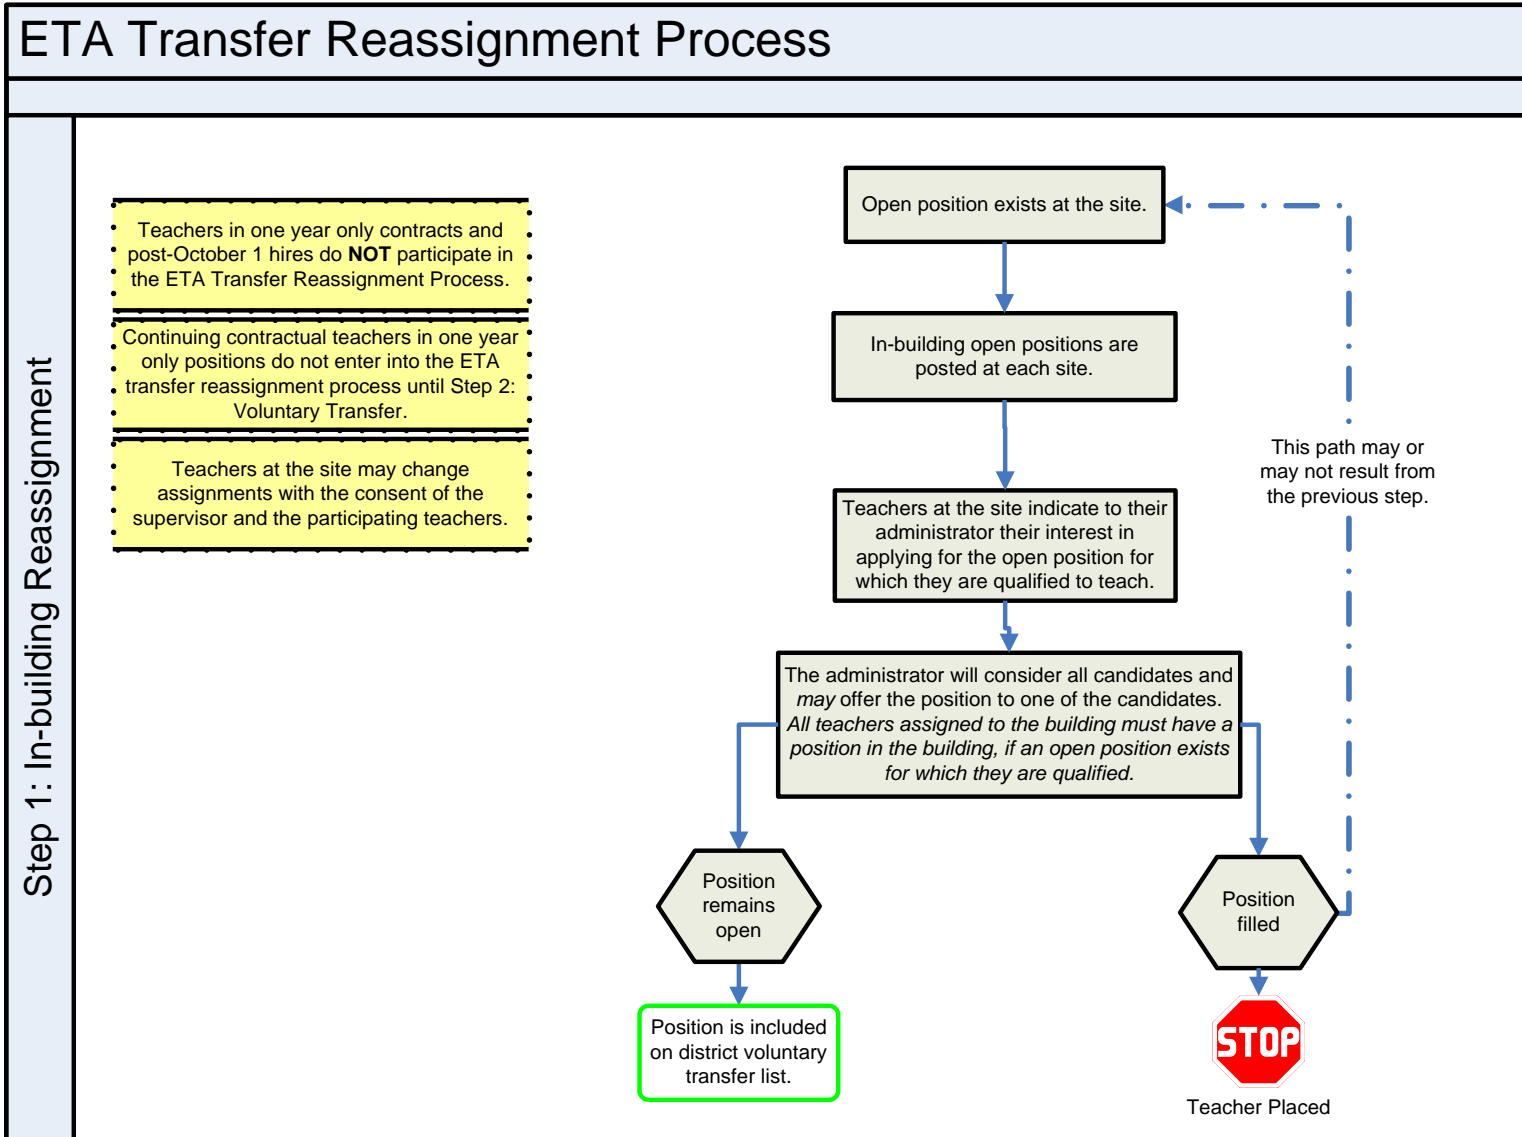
ETA Transfer Reassignment Process

Step 1: In-building Reassignment

Teachers in one year only contracts and post-October 1 hires do **NOT** participate in the ETA Transfer Reassignment Process.

Continuing contractual teachers in one year only positions do not enter into the ETA transfer reassignment process until Step 2: Voluntary Transfer.

Teachers at the site may change assignments with the consent of the supervisor and the participating teachers.

Open position exists at the site.

In-building open positions are posted at each site.

Teachers at the site indicate to their administrator their interest in applying for the open position for which they are qualified to teach.

The administrator will consider all candidates and *may* offer the position to one of the candidates. *All teachers assigned to the building must have a position in the building, if an open position exists for which they are qualified.*

This path may or may not result from the previous step.

Position remains open

Position is included on district voluntary transfer list.

Position filled

STOP

Teacher Placed